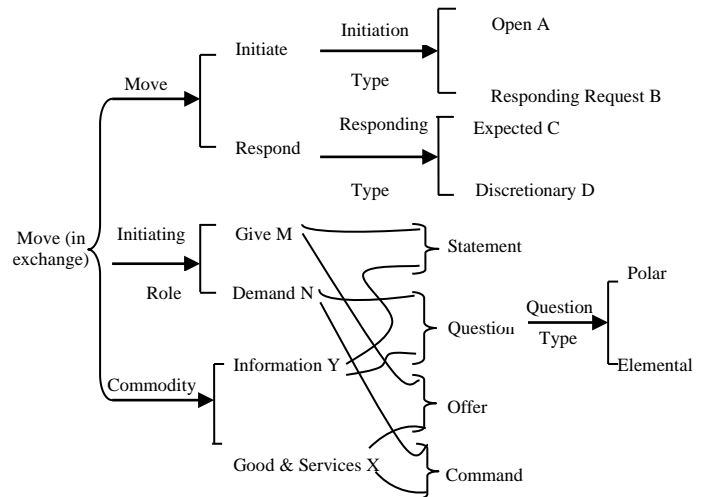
Move (in exchange)

Move

Initiate

Initiation

Type

Open A

Responding Request B

Respond

Responding

Type

Expected C

Discretionary D

Initiating

Role

Give M

Demand N

Statement

Question

Question

Type

Polar

Elemental

Commodity

Information Y

Offer

Good & Services X

Command